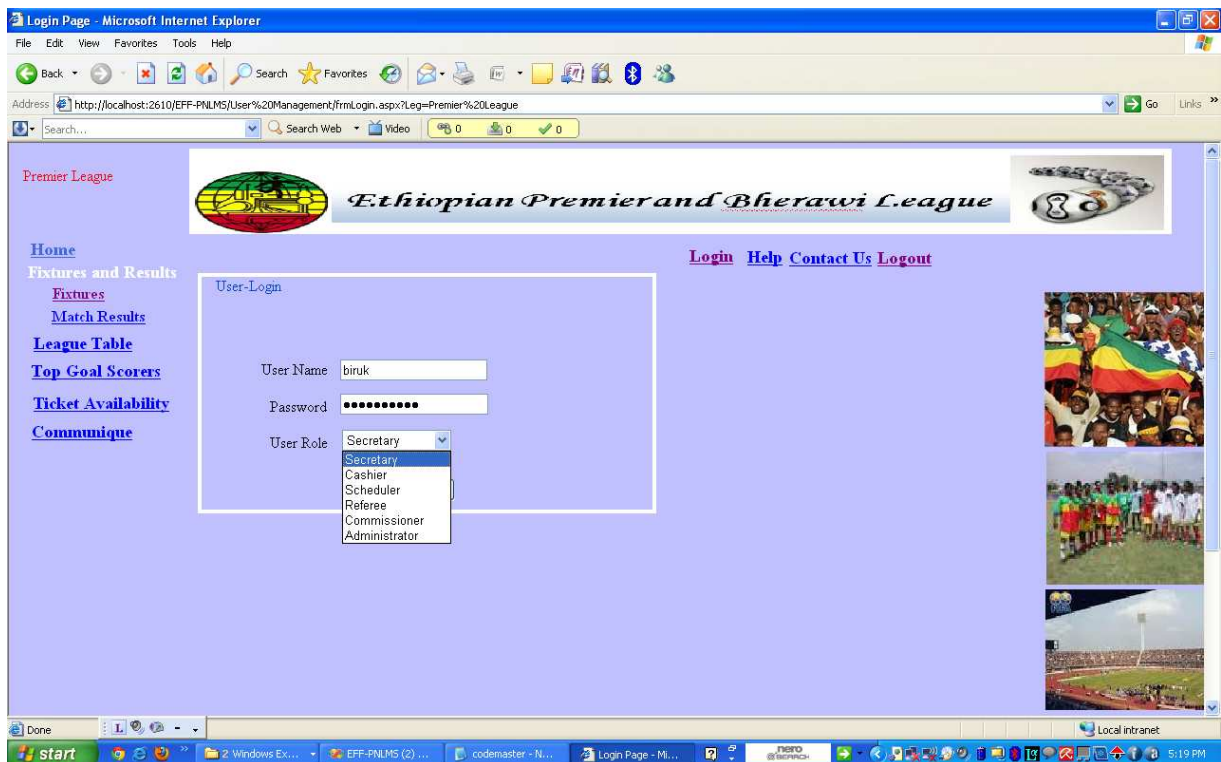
Login Page - Microsoft Internet Explorer

File Edit View Favorites Tools Help

Back Search Favorites

Address http://localhost:2610/EFF-PNLMS/User%20Management/frmLogin.aspx?Leg=Premier%20League Go Links

Search... Search Web Video 0 0 0

Premier League

Ethiopian Premier and Bherawi League

Home
Fixtures and Results
Fixtures
Match Results
League Table
Top Goal Scorers
Ticket Availability
Communique

Login Help Contact Us Logout

User-Login

User Name biruk

Password ●●●●●●●●●●●

User Role Secretary

Secretary
Cashier
Scheduler
Referee
Commissioner
Administrator

Done Local intranet

start 2 Windows Ex... EFF-PNLMS (2) ... codemaster - N... Login Page - Mi... nero 5:19 PM